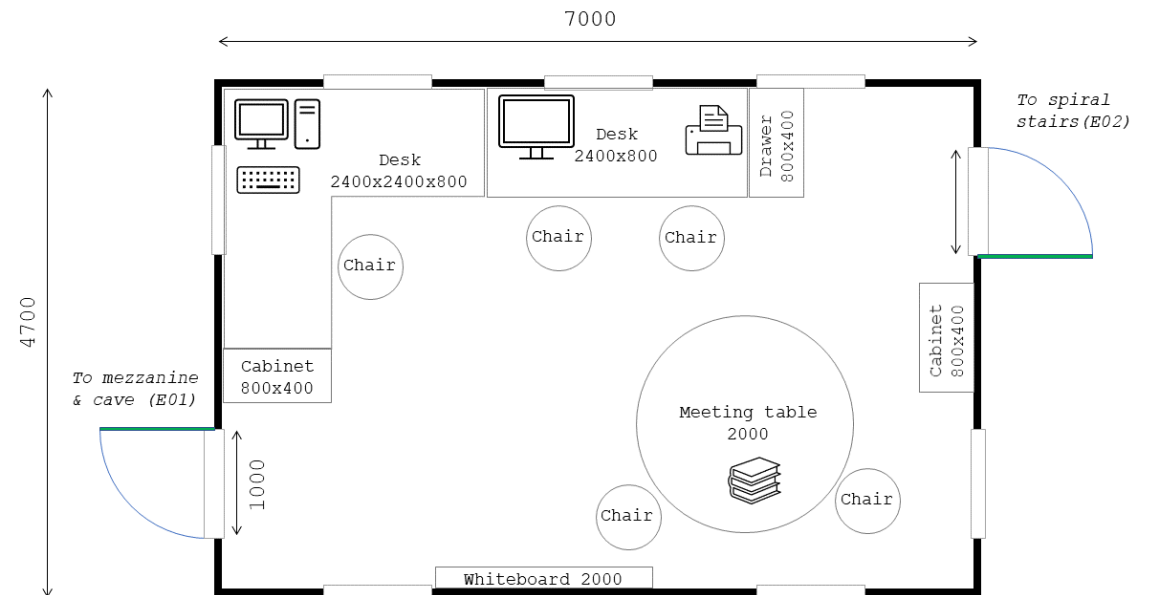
7000

4700

Desk
2400x2400x800

Desk
2400x800

Drawer
800x400

To spiral
stairs(E02)

Chair

Chair

Chair

Cabinet
800x400

Cabinet
800x400

To mezzanine
& cave (E01)

Meeting table
2000

1000

Chair

Chair

Whiteboard 2000